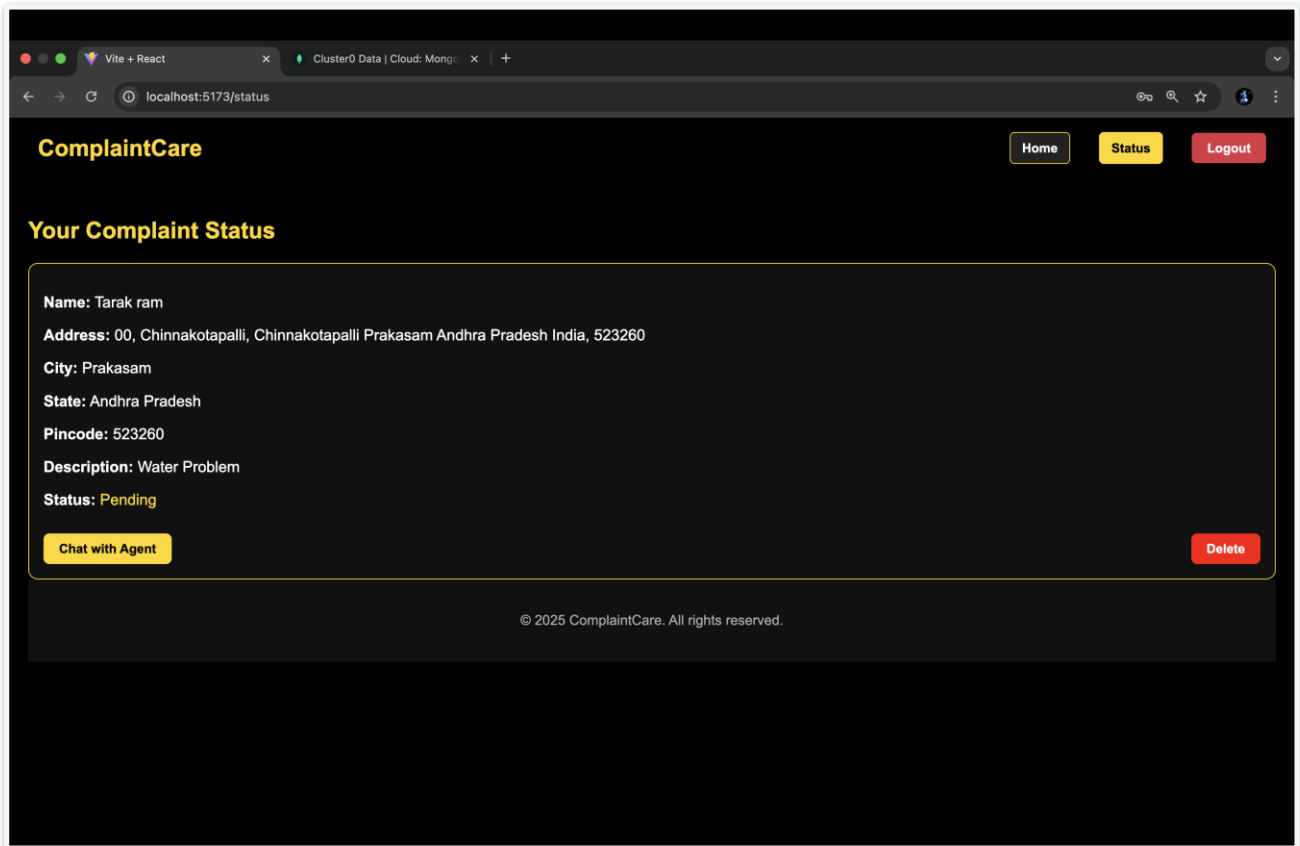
Vite + React
Cluster0 Data | Cloud: Mongo
localhost:5173/status

ComplaintCare
Home
Status
Logout

Your Complaint Status

Name: Tarak ram
Address: 00, Chinnakotapalli, Chinnakotapalli Prakasam Andhra Pradesh India, 523260
City: Prakasam
State: Andhra Pradesh
Pincode: 523260
Description: Water Problem
Status: Pending

Chat with Agent
Delete

© 2025 ComplaintCare. All rights reserved.